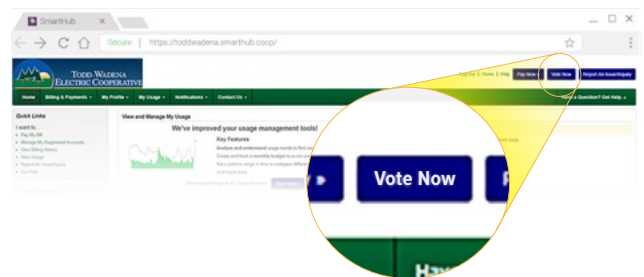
SmartHub

Secure | https://toddwadena.smarthub.coop/

TODD-WADENA ELECTRIC COOPERATIVE

Log Out | Home | Help | Pay Now | Vote Now | Report An Issue/Inquiry

Home | Billing & Payments | My Profile | My Usage | Notifications | Contact Us

Have a Question? Get Help

Quick Links

I want to:
Pay My Bill
Manage My Registered Accounts
View Billing History
View Usage
Report An Issue/Inquiry
Get Help

View and Manage My Usage

We've improved your usage management tools!

Key Features
Analyze and understand usage trends to find savings
Create and track a monthly budget to avoid any surprises
Set a point or range in time to compare differences in usage
and much more

Vote Now